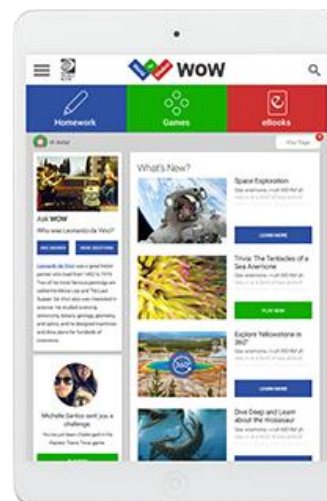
WOW

Homework

Games

eBooks

Hi Anita!

Your Page

Ask WOW

Who was Leonardo da Vinci?

SEE ANSWER

MORE QUESTIONS

Michelle Santos sent you a challenge.

What's New?

Space Exploration

LEARN MORE

Trivia: The Tentacles of a Sea Anemone

PLAY NOW

Explore Yellowstone in 360°

360

LEARN MORE

Dive Deep and Learn about the Mosasaur

LEARN MORE